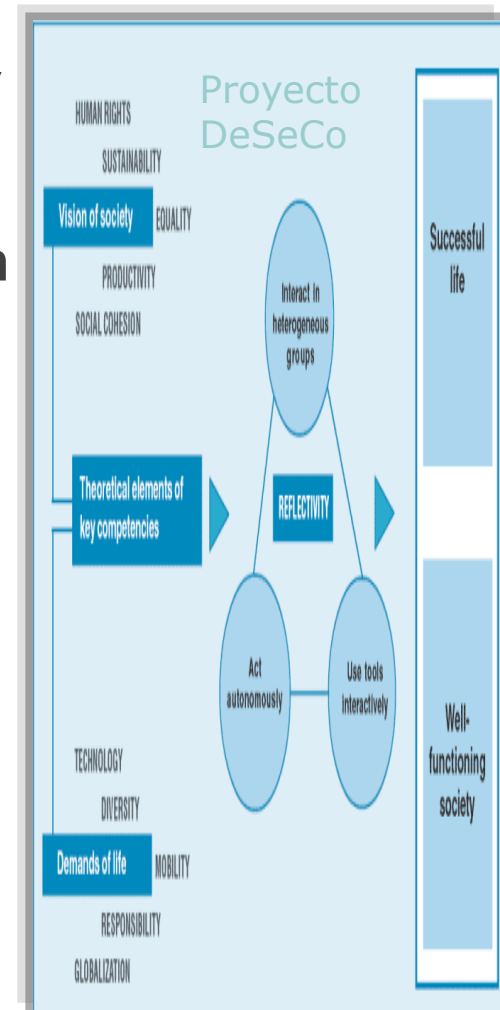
Proyecto DeSeCo

HUMAN RIGHTS
SUSTAINABILITY
Vision of society
EQUALITY
PRODUCTIVITY
SOCIAL COHESION

Theoretical elements of key competencies

Interact in heterogeneous groups

REFLECTIVITY

Act autonomously

Use tools interactively

TECHNOLOGY
DIVERSITY
Demands of life
MOBILITY
RESPONSIBILITY
GLOBALIZATION

Successful life

Well-functioning society